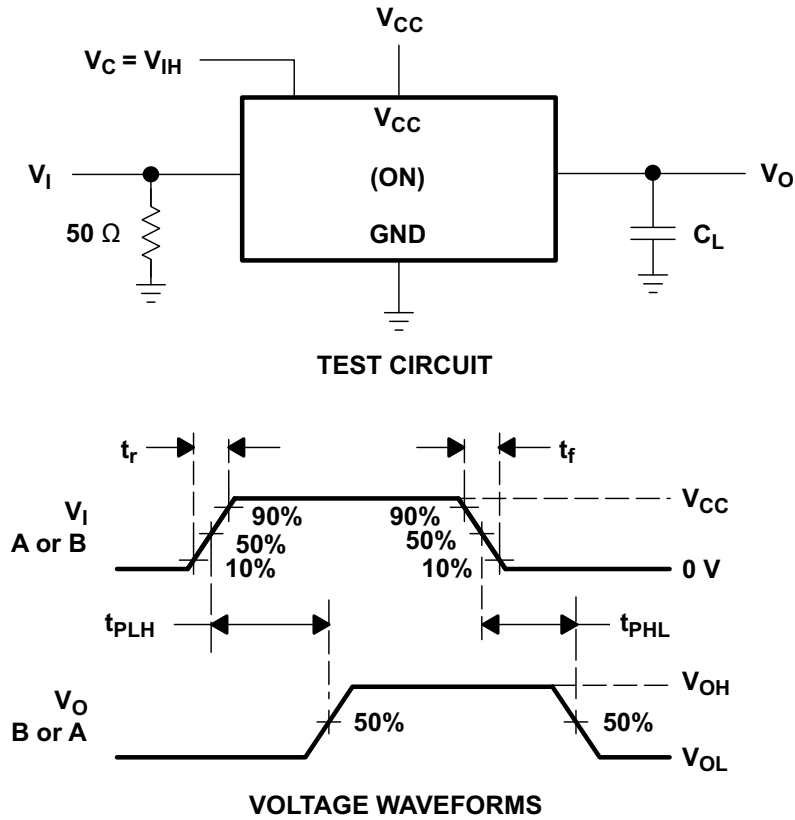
$V_{CC}$

$V_C = V_{IH}$

$V_{CC}$

$V_I$

(ON)

$V_O$

50 Ω

GND

$C_L$

TEST CIRCUIT

$t_r$

$t_f$

$V_I$
A or B

90%
50%
10%

90%
50%
10%

$V_{CC}$

0 V

$t_{PLH}$

$t_{PHL}$

$V_O$
B or A

50%

50%

$V_{OH}$

$V_{OL}$

VOLTAGE WAVEFORMS